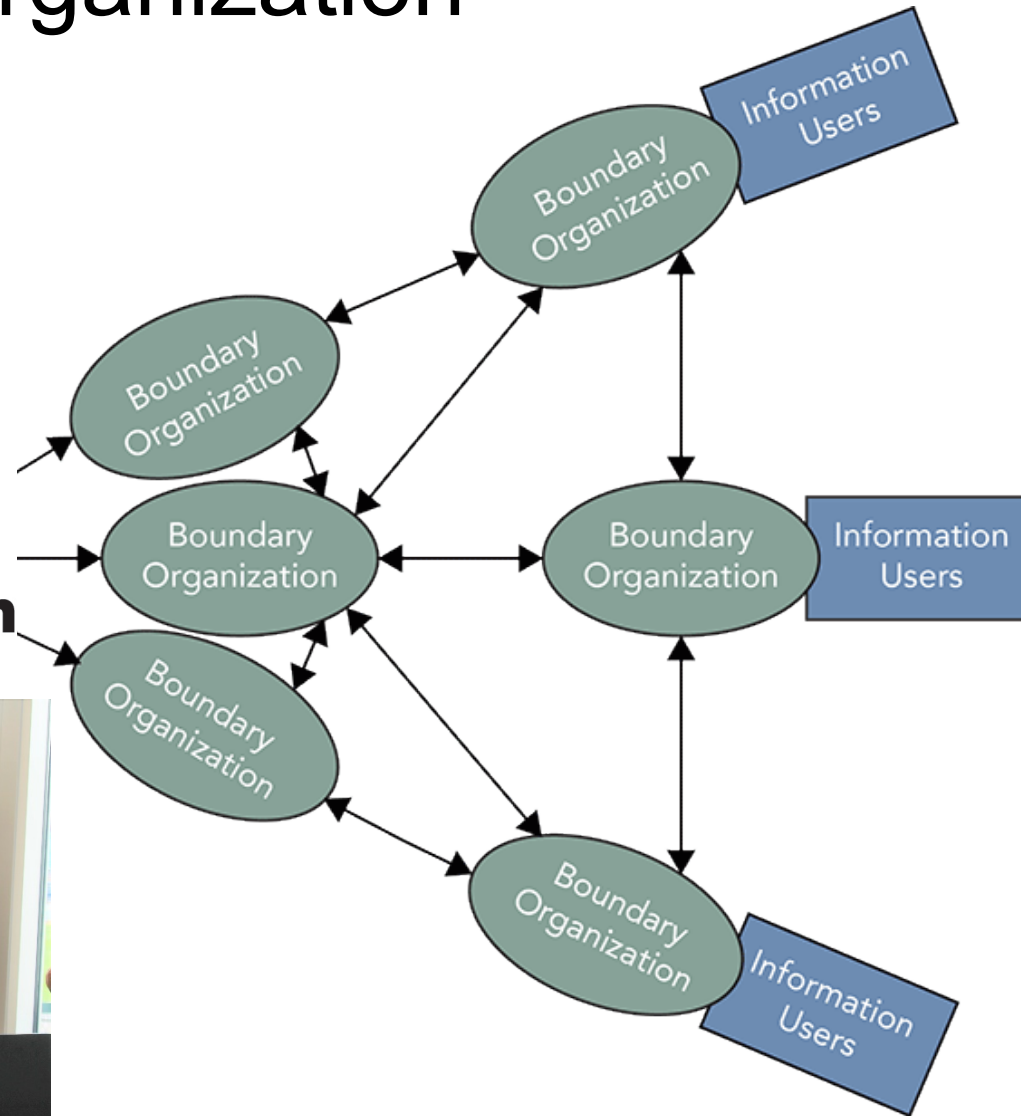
rganization

Information Users

Boundary Organization

Boundary Organization

Boundary Organization

Boundary Organization

Information Users

n

Boundary Organization

Boundary Organization

Information Users